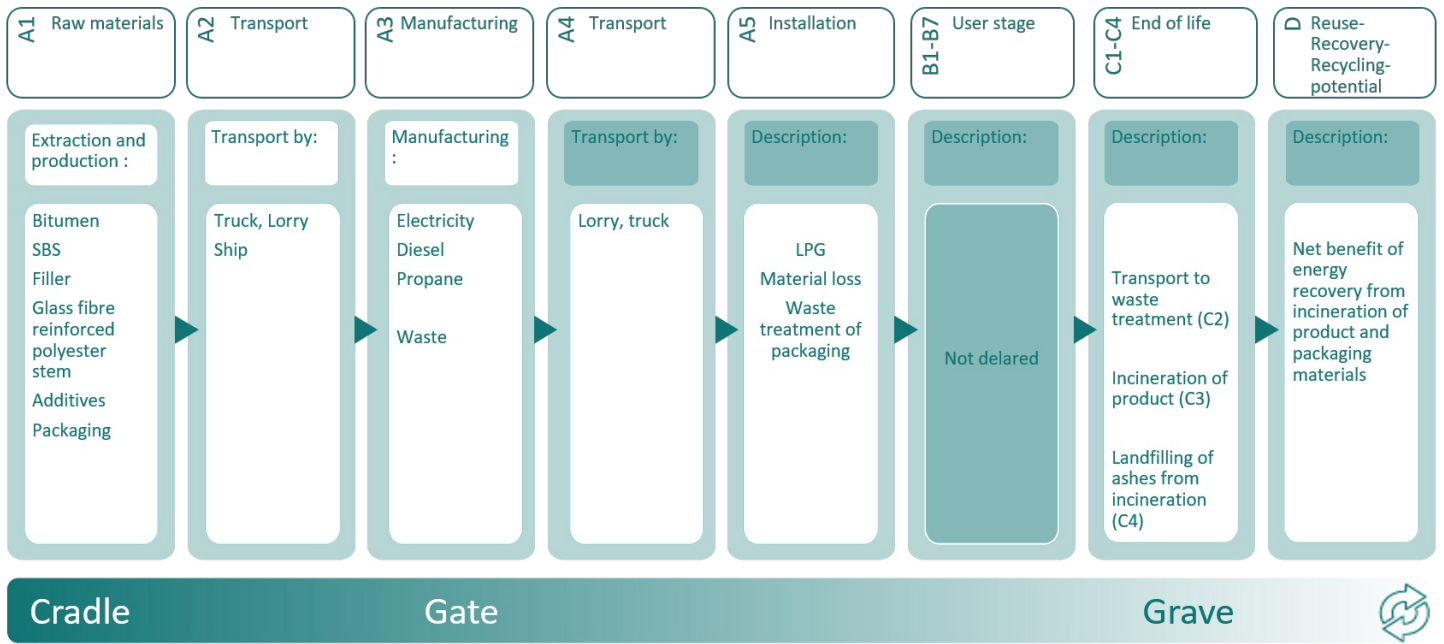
A1 Raw materials

A2 Transport

A3 Manufacturing

A4 Transport

A5 Installation

B1-B7 User stage

C1-C4 End of life

D Reuse-Recovery-Recycling-potential

Extraction and production :

Bitumen
SBS
Filler
Glass fibre reinforced polyester stem
Additives
Packaging

Transport by:

Truck, Lorry
Ship

Manufacturing :

Electricity
Diesel
Propane

Waste

Transport by:

Lorry, truck

Description:

LPG
Material loss
Waste treatment of packaging

Description:

Not delared

Description:

Transport to waste treatment (C2)

Incineration of product (C3)

Landfilling of ashes from incineration (C4)

Description:

Net benefit of energy recovery from incineration of product and packaging materials

Cradle

Gate

Grave